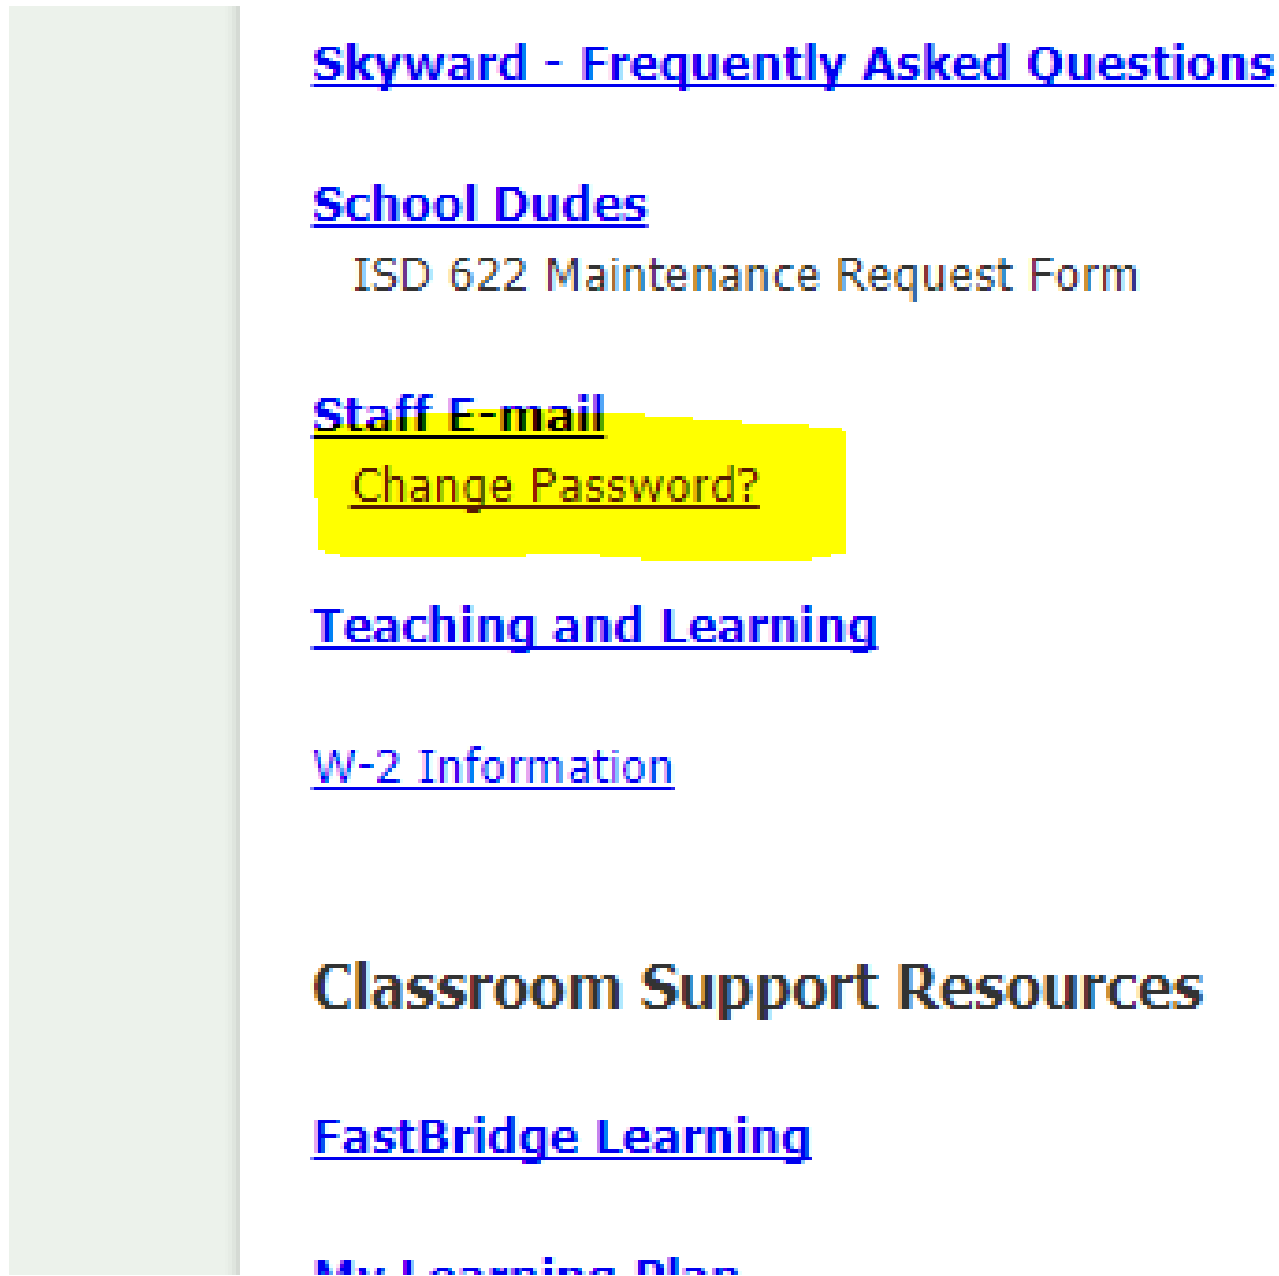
Skyward - Frequently Asked Questions

School Dudes
ISD 622 Maintenance Request Form

Staff E-mail
Change Password?

Teaching and Learning

W-2 Information

Classroom Support Resources

FastBridge Learning

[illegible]